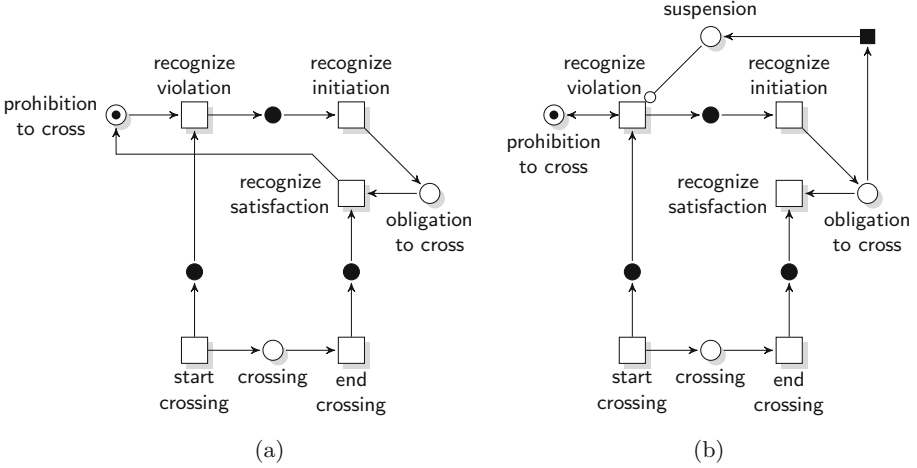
prohibition to cross

recognize violation

recognize initiation

recognize satisfaction

obligation to cross

start crossing

crossing

end crossing

(a)

suspension

recognize violation

recognize initiation

prohibition to cross

recognize satisfaction

obligation to cross

start crossing

crossing

end crossing

(b)